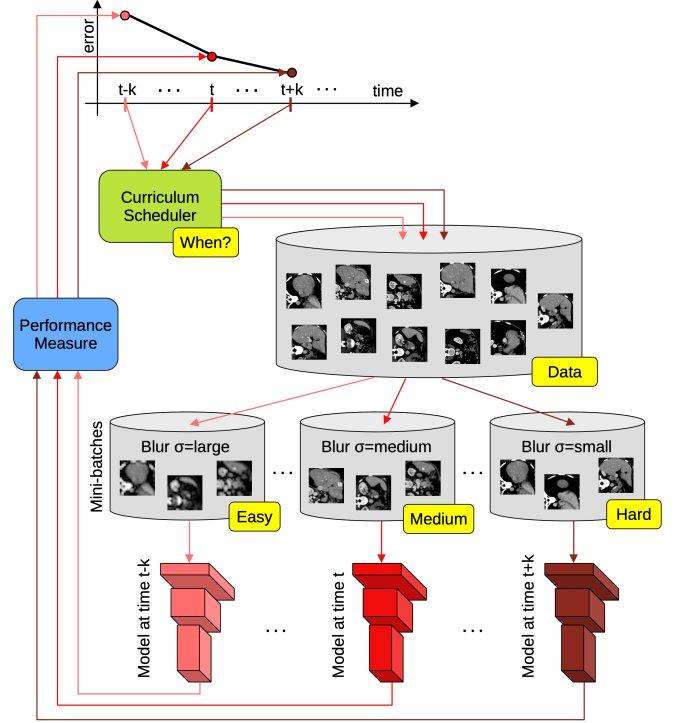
error

t-k · · · t · · · t+k · · · time

Curriculum Scheduler

When?

Data

Performance Measure

Mini-batches

Blur σ=large

Easy

· · ·

Blur σ=medium

Medium

· · ·

Blur σ=small

Hard

Model at time t-k

· · ·

Model at time t

· · ·

Model at time t+k